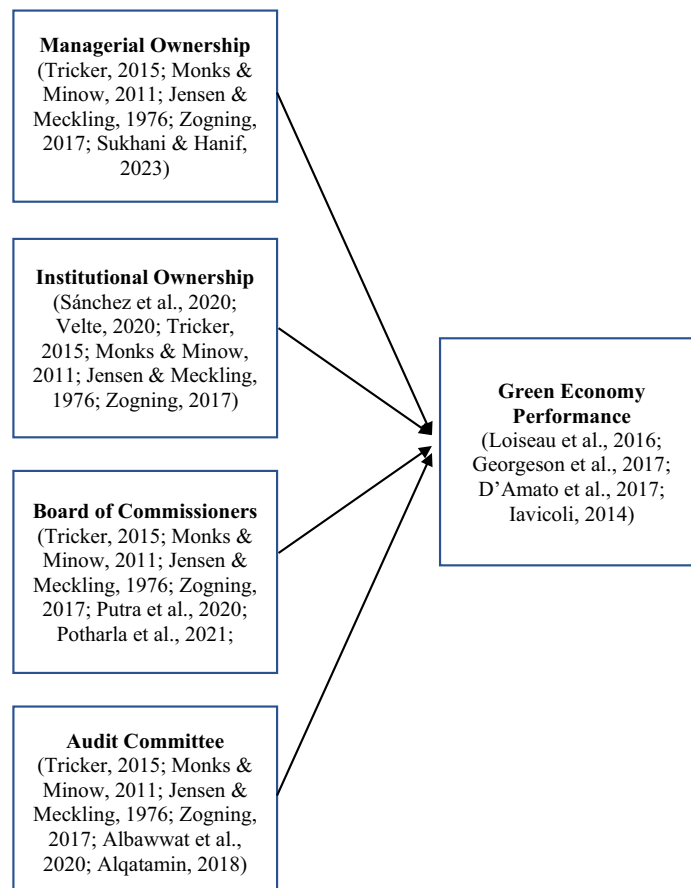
**Managerial Ownership**
(Tricker, 2015; Monks & Minow, 2011; Jensen & Meckling, 1976; Zogning, 2017; Sukhani & Hanif, 2023)

**Institutional Ownership**
(Sánchez et al., 2020; Velte, 2020; Tricker, 2015; Monks & Minow, 2011; Jensen & Meckling, 1976; Zogning, 2017)

**Board of Commissioners**
(Tricker, 2015; Monks & Minow, 2011; Jensen & Meckling, 1976; Zogning, 2017; Putra et al., 2020; Potharla et al., 2021;

**Audit Committee**
(Tricker, 2015; Monks & Minow, 2011; Jensen & Meckling, 1976; Zogning, 2017; Albawwat et al., 2020; Alqatamin, 2018)

**Green Economy Performance**
(Loiseau et al., 2016; Georgeson et al., 2017; D'Amato et al., 2017; Iavicoli, 2014)